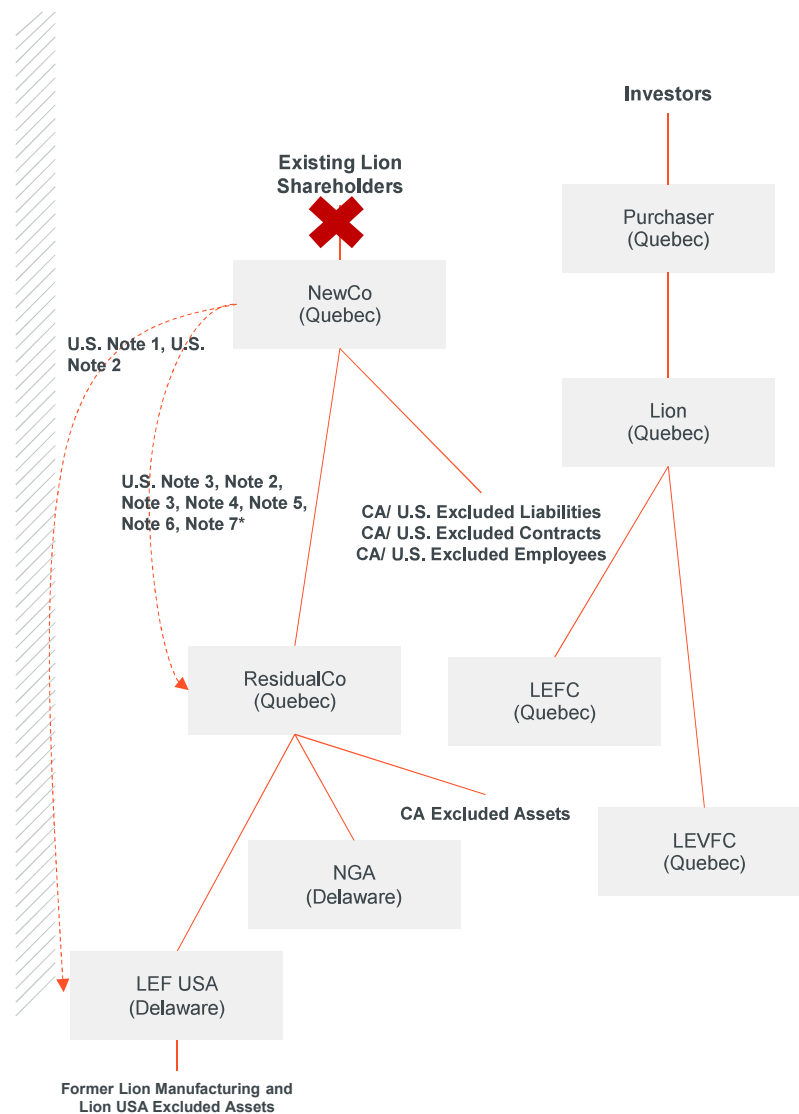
Investors

Existing Lion Shareholders

Purchaser (Quebec)

NewCo (Quebec)

U.S. Note 1, U.S. Note 2

Lion (Quebec)

U.S. Note 3, Note 2, Note 3, Note 4, Note 5, Note 6, Note 7*

CA/ U.S. Excluded Liabilities
CA/ U.S. Excluded Contracts
CA/ U.S. Excluded Employees

ResidualCo (Quebec)

LEFC (Quebec)

CA Excluded Assets

LEVFC (Quebec)

NGA (Delaware)

LEF USA (Delaware)

Former Lion Manufacturing and Lion USA Excluded Assets